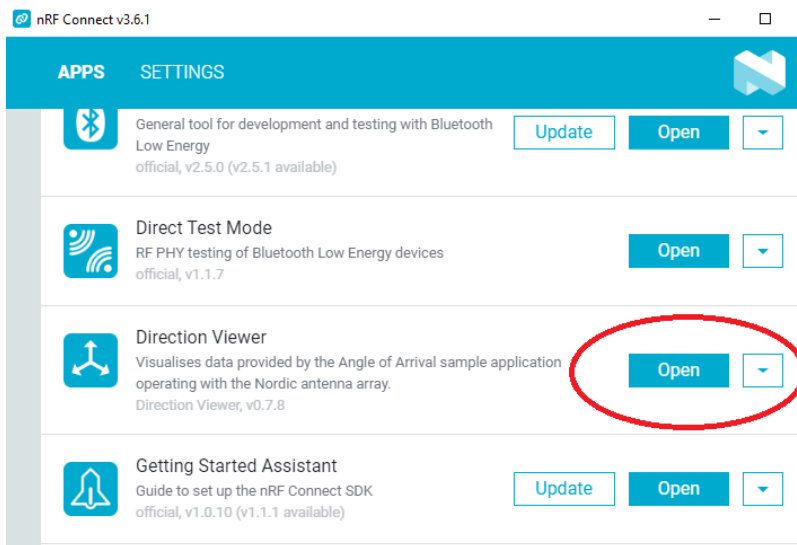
nRF Connect v3.6.1

APPS SETTINGS

General tool for development and testing with Bluetooth Low Energy
official, v2.5.0 (v2.5.1 available)

Update Open

Direct Test Mode
RF PHY testing of Bluetooth Low Energy devices
official, v1.1.7

Open

Direction Viewer
Visualises data provided by the Angle of Arrival sample application operating with the Nordic antenna array.
Direction Viewer, v0.7.8

Open

Getting Started Assistant
Guide to set up the nRF Connect SDK
official, v1.0.10 (v1.1.1 available)

Update Open